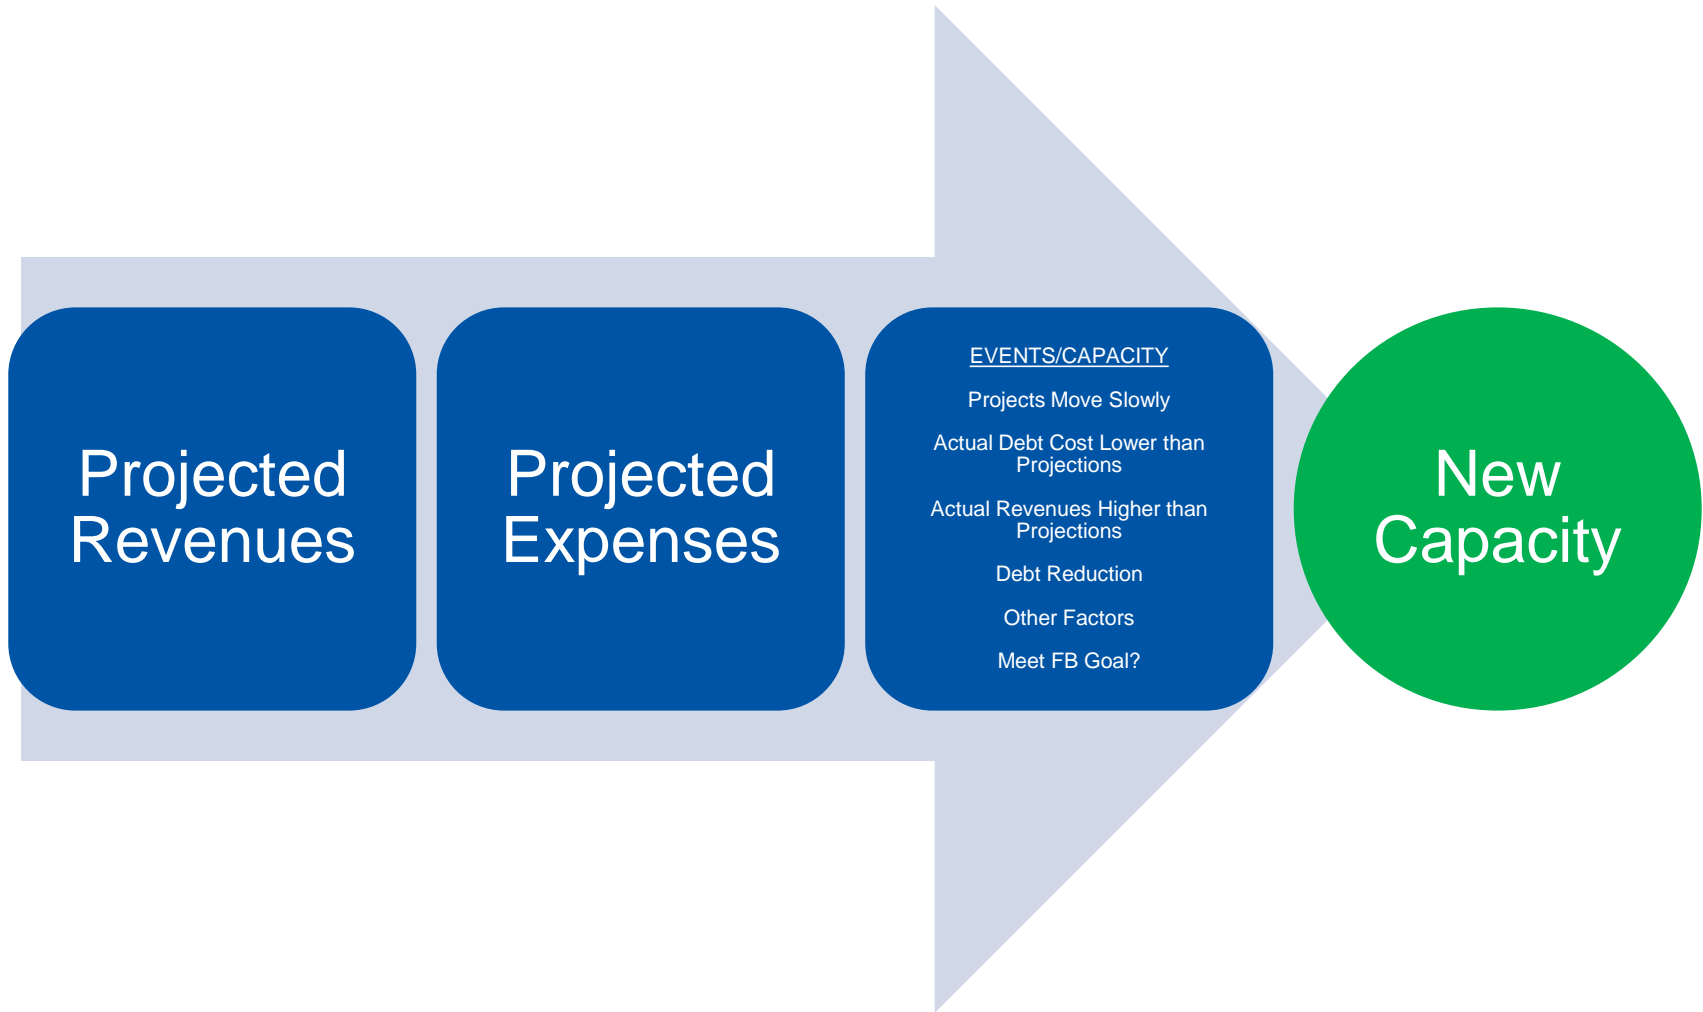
Projected Revenues

Projected Expenses

EVENTS/CAPACITY

Projects Move Slowly

Actual Debt Cost Lower than Projections

Actual Revenues Higher than Projections

Debt Reduction

Other Factors

Meet FB Goal?

New Capacity